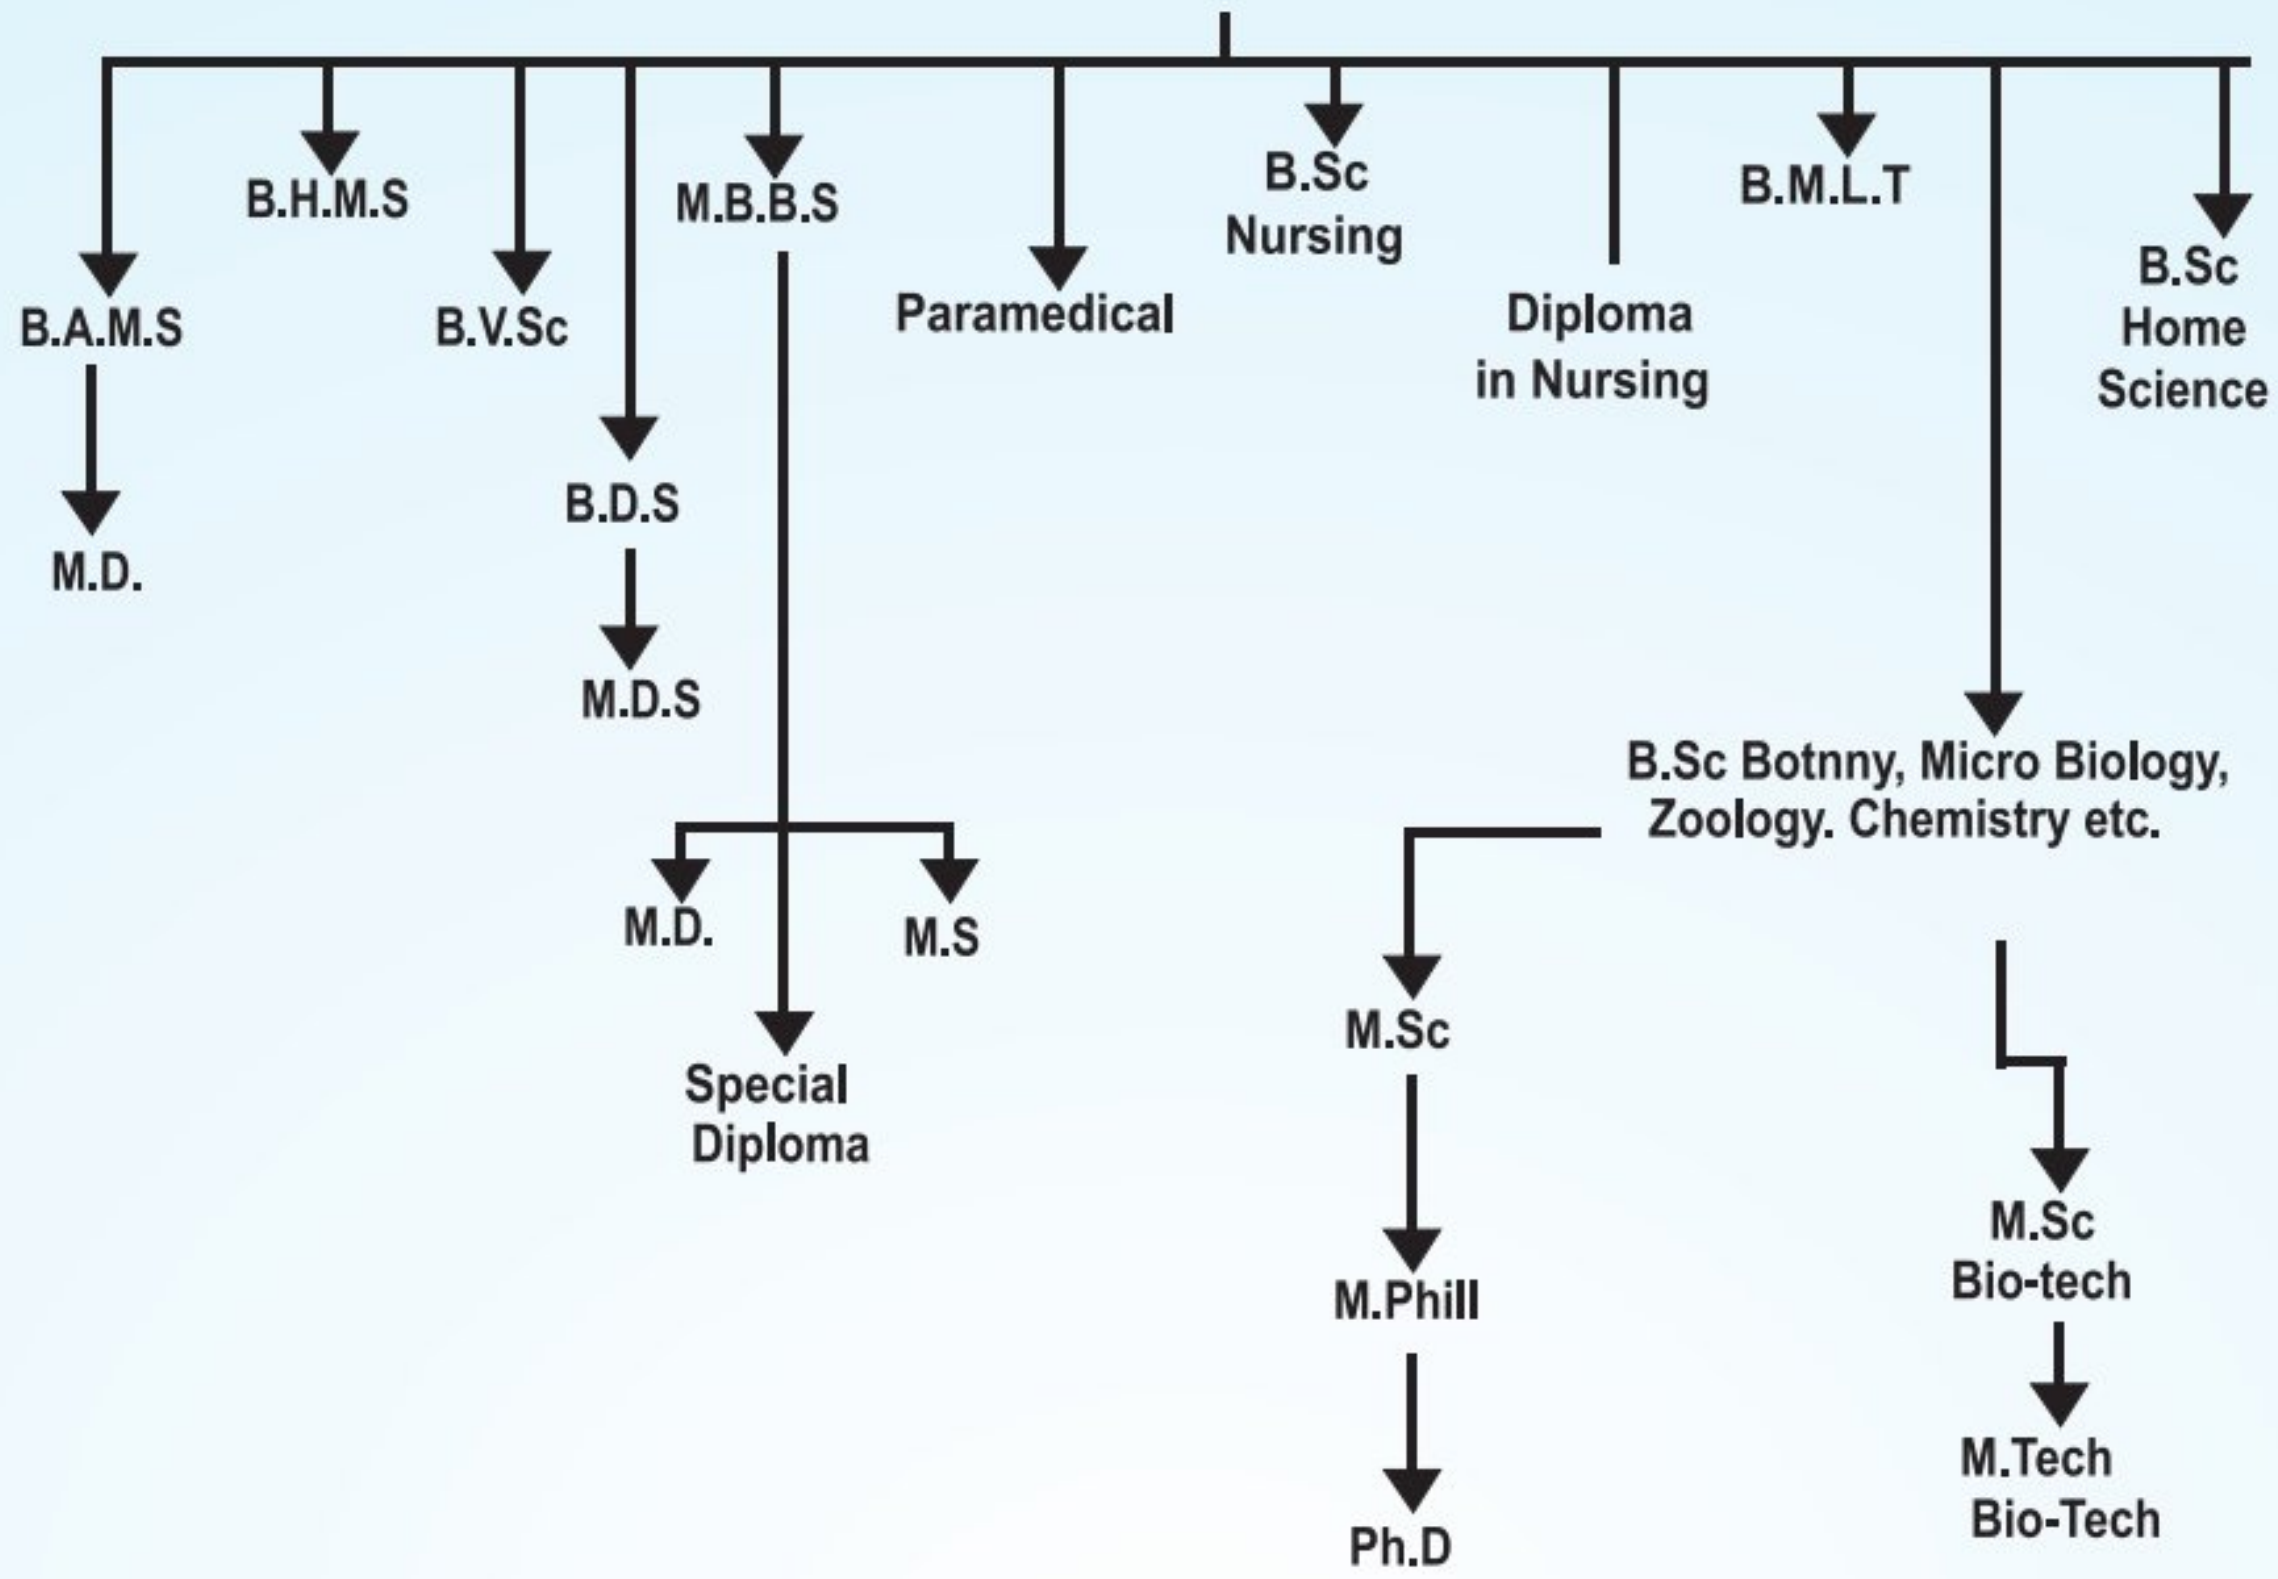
B.A.M.S

M.D.

B.H.M.S

B.V.Sc

B.D.S

M.D.S

M.B.B.S

M.D.

M.S

Special Diploma

Paramedical

B.Sc Nursing

Diploma in Nursing

B.M.L.T

B.Sc Home Science

B.Sc Botnny, Micro Biology, Zoology. Chemistry etc.

M.Sc

M.Phill

Ph.D

M.Sc Bio-tech

M.Tech Bio-Tech